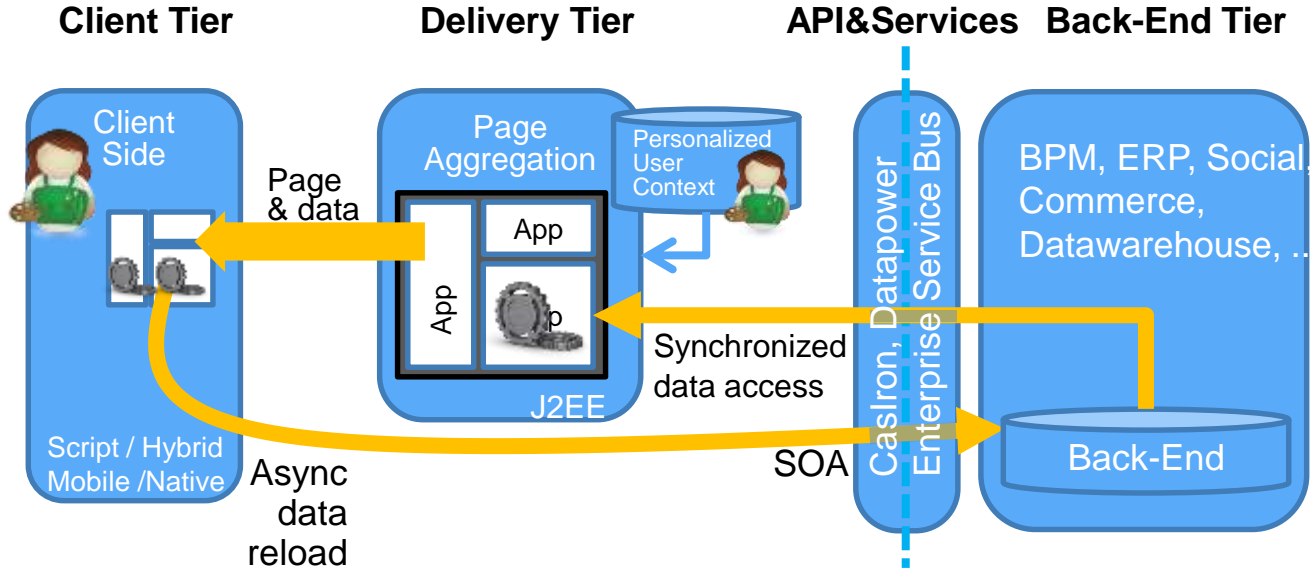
Client Tier

Delivery Tier

API&Services

Back-End Tier

Client Side

Page & data

Page Aggregation

Personalized User Context

App

App

p

Synchronized data access

J2EE

Script / Hybrid Mobile /Native

Async data reload

SOA

CastIron, Datapower Enterprise Service Bus

BPM, ERP, Social, Commerce, Datawarehouse, ..

Back-End